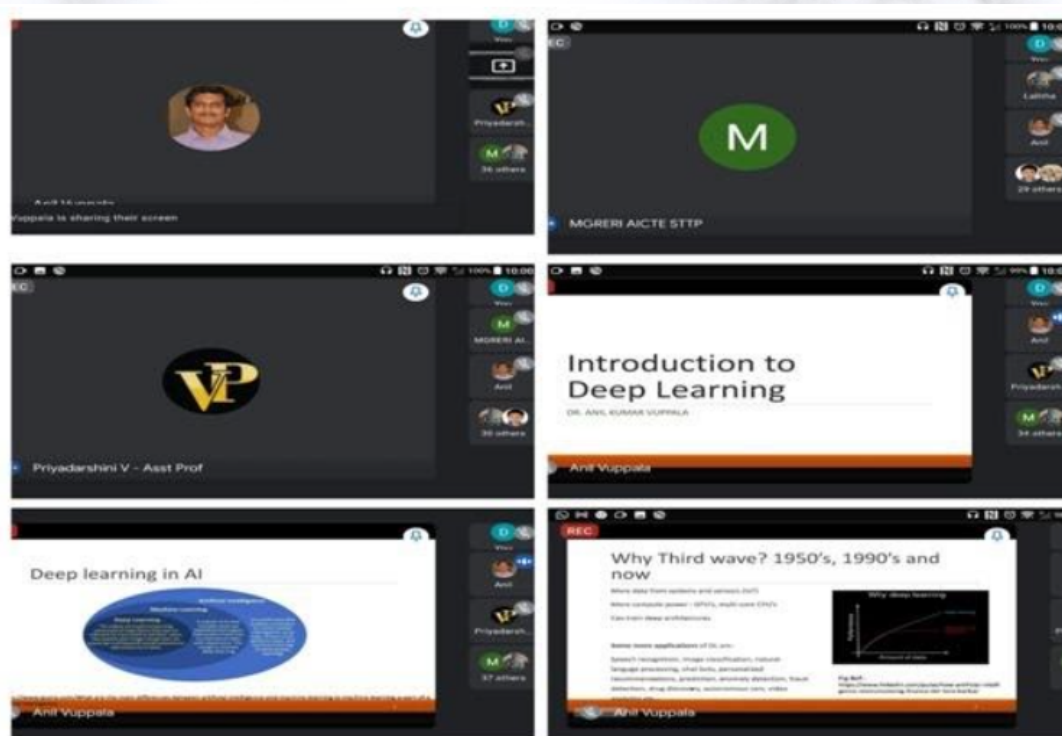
D
You
Priyadarsh...
M
36 others
Anil Vuppala
Vuppala is sharing their screen

REC
D
You
Lalitha
Anil
29 others
M
MGRERI AICTE STTP

REC
D
You
M
MGRERI AI...
Anil
30 others
VP
Priyadarshini V - Asst Prof

D
Anil
Priyadarsh...
M
34 others
Introduction to Deep Learning
DR. ANIL KUMAR VUPPALA
Anil Vuppala

D
You
Anil
Priyadarsh...
M
37 others
Deep learning in AI
Artificial Intelligence
Machine Learning
Deep Learning
Anil Vuppala

REC
Why Third wave? 1950's, 1990's and now
Why deep learning
Some more applications of DL are:
Anil Vuppala